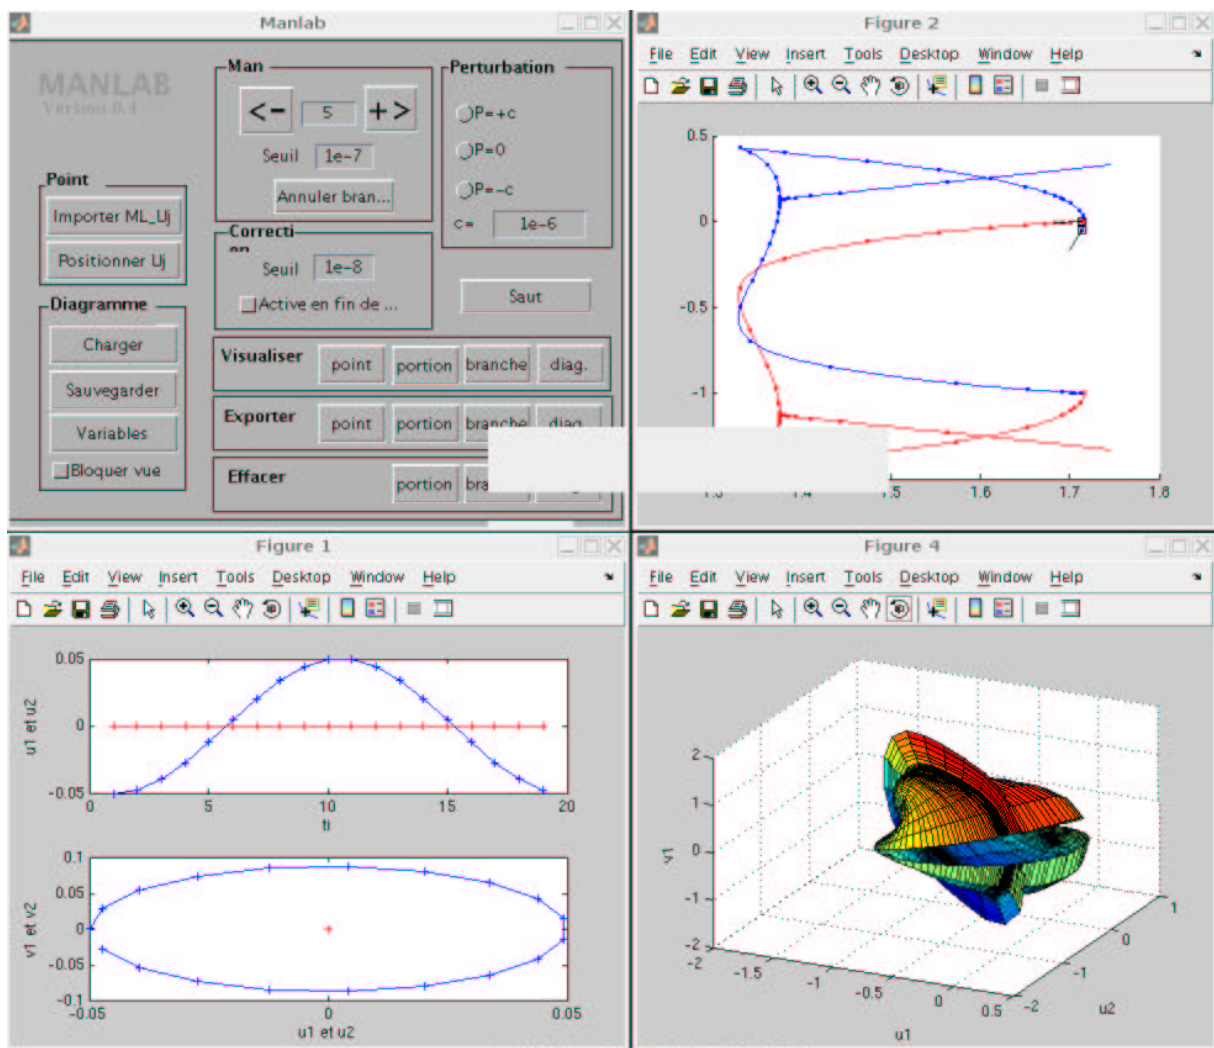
Manlab

MANLAB
Version 0.4

Man
<- 5 +>
Seuil 1e-7
Annuler bran...

Perturbation
P=+c
P=0
P=-c
c= 1e-6

Point
Importer ML_Uj
Positionner Uj

Correction
Seuil 1e-8
Active en fin de ...

Saut

Diagramme
Charger
Sauvegarder
Variables
Bloquer vue

Visualiser point portion branche diag.
Exporter point portion branche diag.
Effacer portion bra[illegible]

Figure 2
File Edit View Insert Tools Desktop Window Help

0.5
0
-0.5
-1
1.3 1.4 1.5 1.6 1.7 1.8

Figure 1
File Edit View Insert Tools Desktop Window Help

0.05
0
-0.05
u1 et u2
0 5 10 15 20
ti

0.1
0.05
0
-0.05
-0.1
v1 et v2
-0.05 0 0.05
u1 et u2

Figure 4
File Edit View Insert Tools Desktop Window Help

2
1
0
-1
-2
v1
-2 -1.5 -1 -0.5 0 0.5
u1
1 0 -1 -2
u2